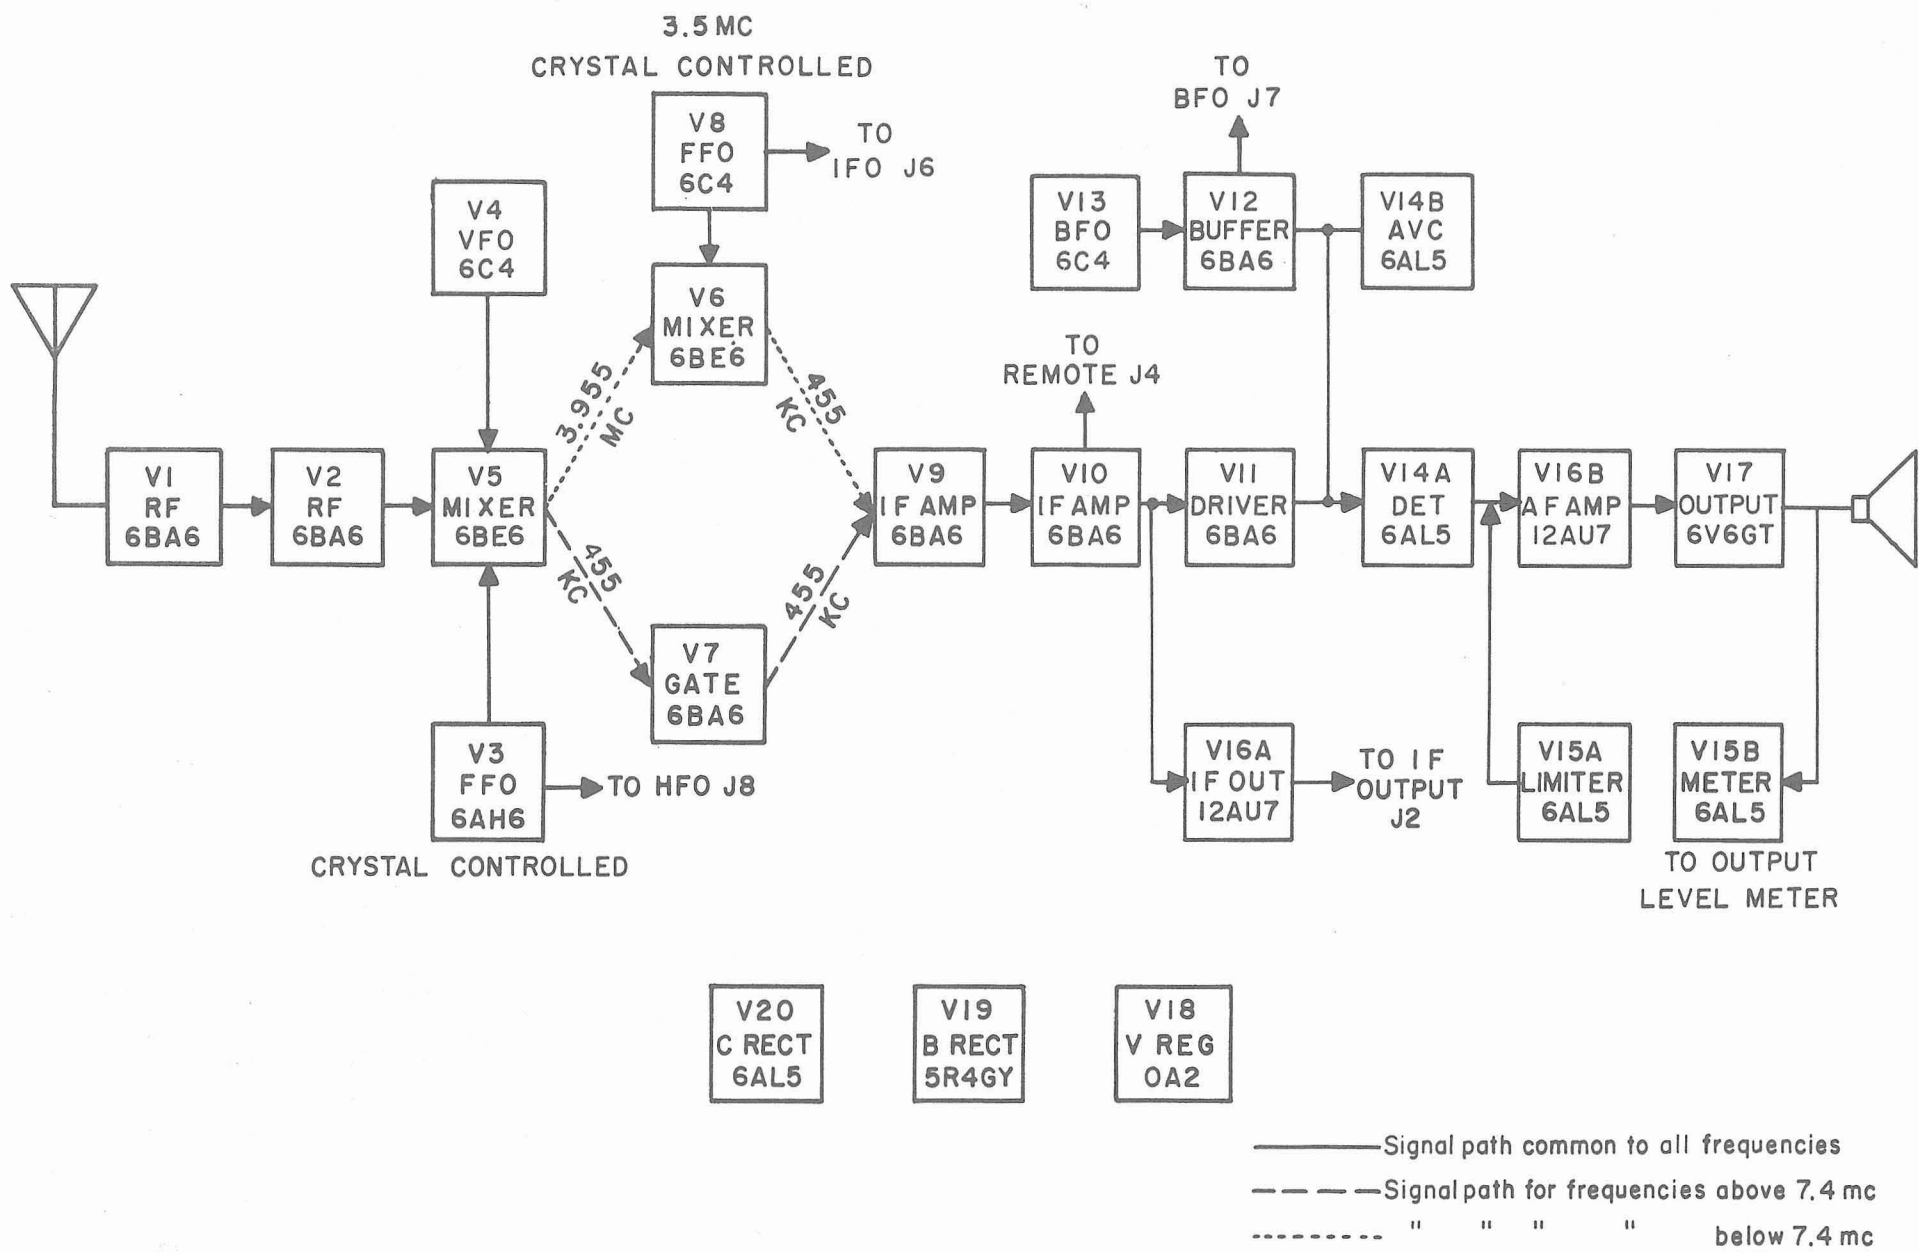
3.5 MC
CRYSTAL CONTROLLED

V8
FFO
6C4

TO
IFO J6

V4
VFO
6C4

V6
MIXER
6BE6

3.955
MC

455
KC

TO
BFO J7

V13
BFO
6C4

V12
BUFFER
6BA6

V14B
AVC
6AL5

TO
REMOTE J4

V1
RF
6BA6

V2
RF
6BA6

V5
MIXER
6BE6

V9
IF AMP
6BA6

V10
IF AMP
6BA6

V11
DRIVER
6BA6

V14A
DET
6AL5

V16B
AF AMP
12AU7

V17
OUTPUT
6V6GT

455
KC

455
KC

V7
GATE
6BA6

V3
FFO
6AH6

TO HFO J8

CRYSTAL CONTROLLED

V16A
IF OUT
12AU7

TO IF
OUTPUT
J2

V15A
LIMITER
6AL5

V15B
METER
6AL5

TO OUTPUT
LEVEL METER

V20
C RECT
6AL5

V19
B RECT
5R4GY

V18
V REG
OA2

Signal path common to all frequencies
Signal path for frequencies above 7.4 mc
" " " " below 7.4 mc